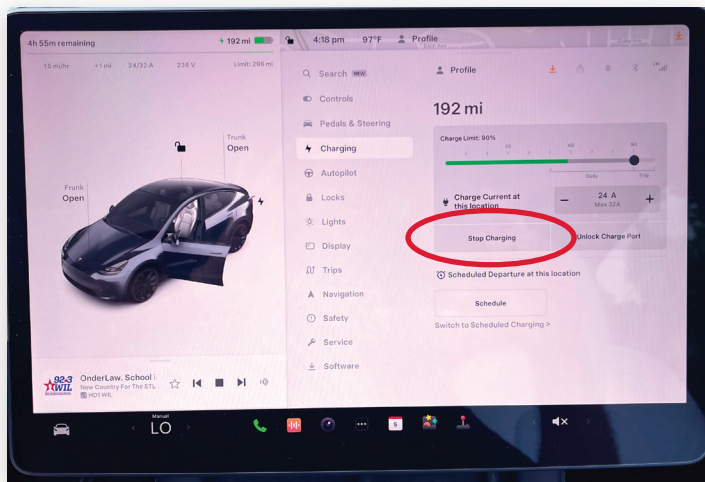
4h 55m remaining

192 mi

15 mi/hr +1 mi 24/32 A 236 V Limit: 296 mi

4:18 pm 97°F Profile

Trunk
Open

Frunk
Open

92-3 WIL
OnderLaw. School i
New Country For The STL
HD1 WIL

Search NEW
Controls
Pedals & Steering
Charging
Autopilot
Locks
Lights
Display
Trips
Navigation
Safety
Service
Software

Profile

192 mi

Charge Limit: 90%
50
80
90
Daily
Trip

Charge Current at this location
–
24 A
Max 32A
+

Stop Charging
Unlock Charge Port

Scheduled Departure at this location

Schedule

Switch to Scheduled Charging >

Manual
LO

5